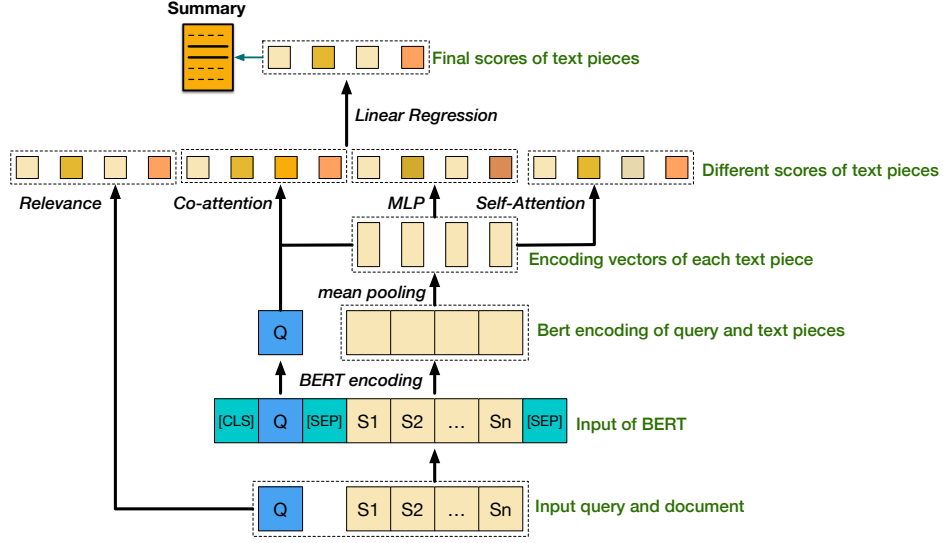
Summary

Final scores of text pieces

Linear Regression

Different scores of text pieces

Relevance

Co-attention

MLP

Self-Attention

Encoding vectors of each text piece

mean pooling

Q

Bert encoding of query and text pieces

BERT encoding

| [CLS] | Q | [SEP] | S1 | S2 | … | Sn | [SEP] |
|---|---|---|---|---|---|---|---|

Input of BERT

Q

S1 S2 … Sn

Input query and document